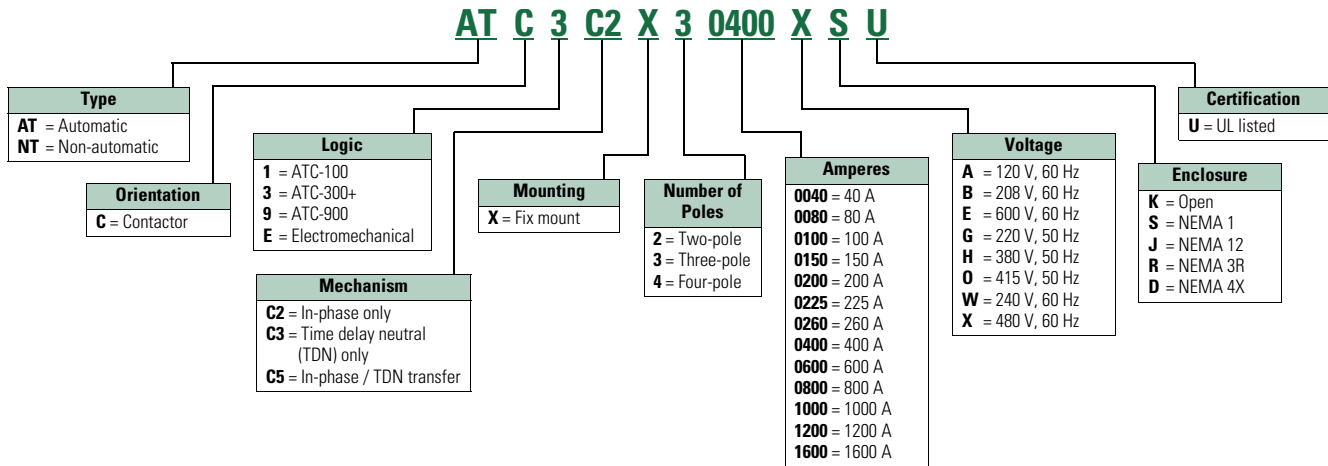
AT C 3 C2 X 3 0400 X S U

Type
AT = Automatic
NT = Non-automatic

Orientation
C = Contactor

Logic
1 = ATC-100
3 = ATC-300+
9 = ATC-900
E = Electromechanical

Mechanism
C2 = In-phase only
C3 = Time delay neutral (TDN) only
C5 = In-phase / TDN transfer

Mounting
X = Fix mount

Number of Poles
2 = Two-pole
3 = Three-pole
4 = Four-pole

Amperes
0040 = 40 A
0080 = 80 A
0100 = 100 A
0150 = 150 A
0200 = 200 A
0225 = 225 A
0260 = 260 A
0400 = 400 A
0600 = 600 A
0800 = 800 A
1000 = 1000 A
1200 = 1200 A
1600 = 1600 A

Voltage
A = 120 V, 60 Hz
B = 208 V, 60 Hz
E = 600 V, 60 Hz
G = 220 V, 50 Hz
H = 380 V, 50 Hz
O = 415 V, 50 Hz
W = 240 V, 60 Hz
X = 480 V, 60 Hz

Enclosure
K = Open
S = NEMA 1
J = NEMA 12
R = NEMA 3R
D = NEMA 4X

Certification
U = UL listed